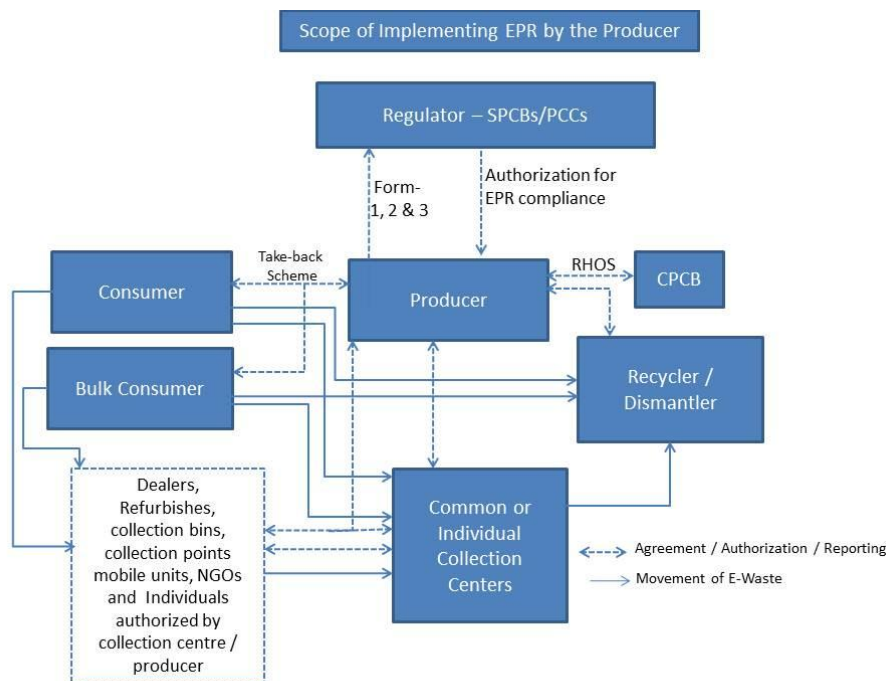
Scope of Implementing EPR by the Producer

Regulator – SPCBs/PCCs

Form-
1, 2 & 3

Authorization for EPR compliance

Take-back Scheme

Consumer

Producer

RHOS

CPCB

Bulk Consumer

Recycler / Dismantler

Dealers, Refurbishes, collection bins, collection points mobile units, NGOs and Individuals authorized by collection centre / producer

Common or Individual Collection Centers

Agreement / Authorization / Reporting

Movement of E-Waste